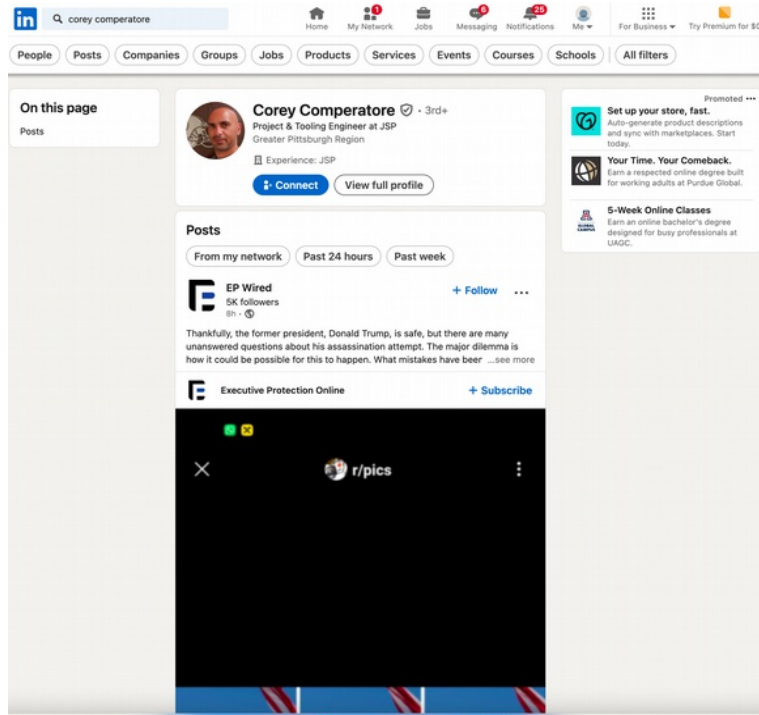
in corey comperatore

Home My Network 1 Jobs Messaging 6 Notifications 25 Me For Business Try Premium for $0

People Posts Companies Groups Jobs Products Services Events Courses Schools All filters

On this page
Posts

Corey Comperatore · 3rd+
Project & Tooling Engineer at JSP
Greater Pittsburgh Region
Experience: JSP
Connect View full profile

Posts
From my network Past 24 hours Past week

EP Wired
5K followers
8h ·
+ Follow ···

Thankfully, the former president, Donald Trump, is safe, but there are many unanswered questions about his assassination attempt. The major dilemma is how it could be possible for this to happen. What mistakes have beer ...see more

Executive Protection Online + Subscribe

r/pics

Promoted ···
Set up your store, fast.
Auto-generate product descriptions and sync with marketplaces. Start today.

Your Time. Your Comeback.
Earn a respected online degree built for working adults at Purdue Global.

5-Week Online Classes
Earn an online bachelor's degree designed for busy professionals at UAGC.